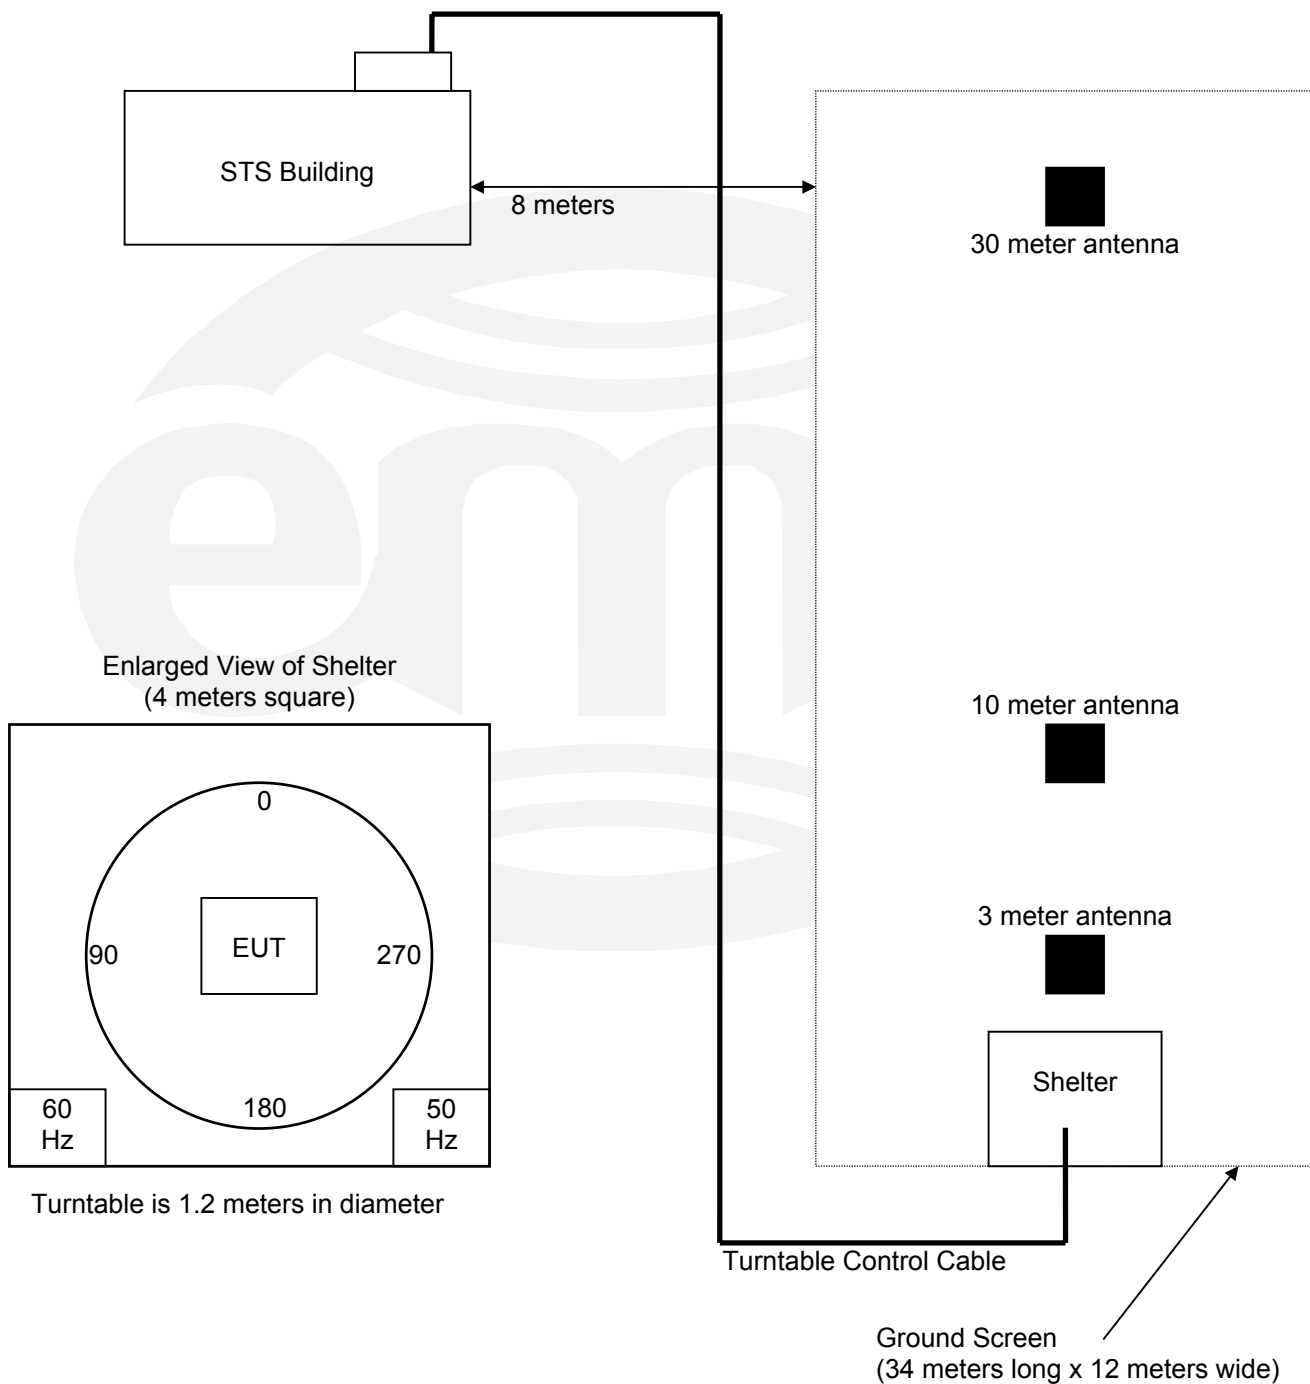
STS Building

8 meters

30 meter antenna

Enlarged View of Shelter
(4 meters square)

0

90

EUT

270

180

60
Hz

50
Hz

10 meter antenna

3 meter antenna

Shelter

Turntable is 1.2 meters in diameter

Turntable Control Cable

Ground Screen
(34 meters long x 12 meters wide)